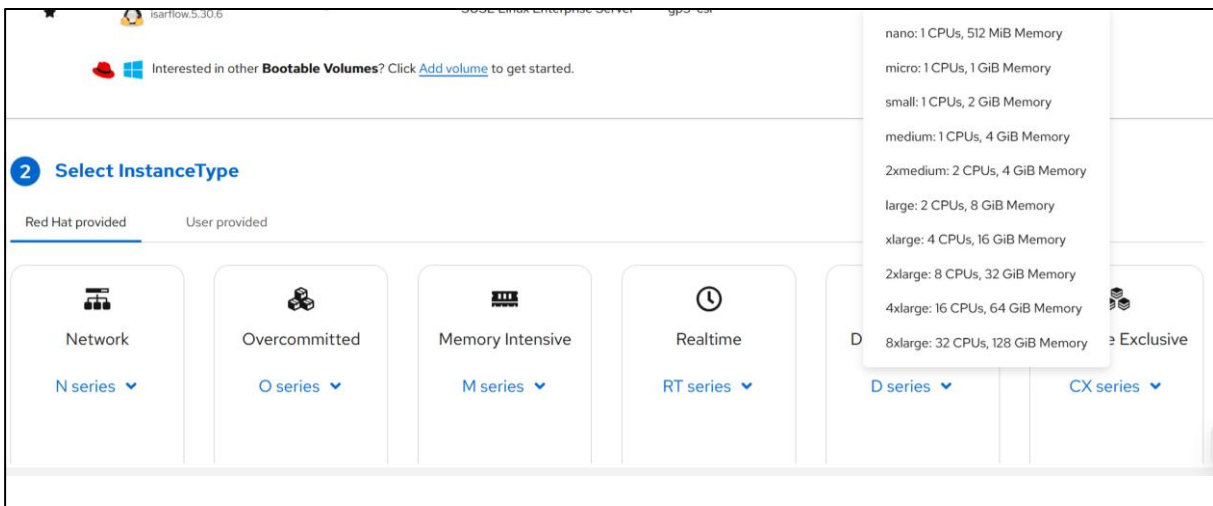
isarflow.5.30.6

Interested in other **Bootable Volumes**? Click Add volume to get started.

nano: 1 CPUs, 512 MiB Memory
micro: 1 CPUs, 1 GiB Memory
small: 1 CPUs, 2 GiB Memory
medium: 1 CPUs, 4 GiB Memory
2xmedium: 2 CPUs, 4 GiB Memory
large: 2 CPUs, 8 GiB Memory
xlarge: 4 CPUs, 16 GiB Memory
2xlarge: 8 CPUs, 32 GiB Memory
4xlarge: 16 CPUs, 64 GiB Memory
8xlarge: 32 CPUs, 128 GiB Memory

2 Select InstanceType

Red Hat provided

User provided

Network
N series

Overcommitted
O series

Memory Intensive
M series

Realtime
RT series

D
D series

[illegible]e Exclusive
CX series